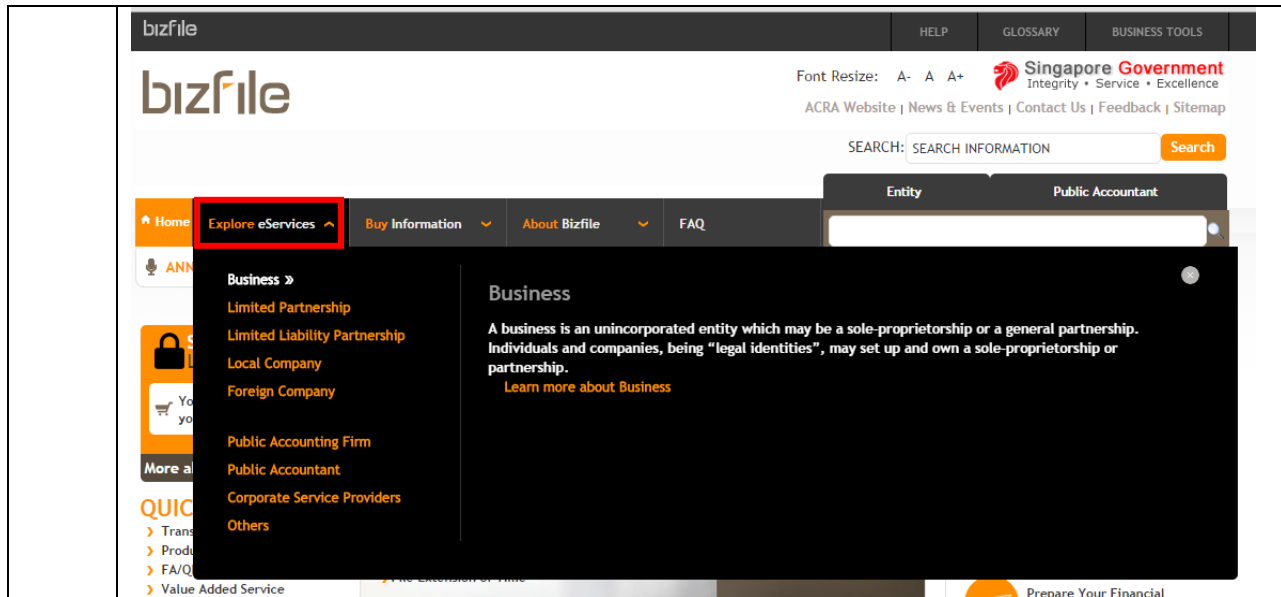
bizfile

HELP | GLOSSARY | BUSINESS TOOLS

bizfile

Font Resize: A- A A+

Singapore Government
Integrity • Service • Excellence

ACRA Website | News & Events | Contact Us | Feedback | Sitemap

SEARCH: SEARCH INFORMATION Search

Entity | Public Accountant

Home | Explore eServices | Buy Information | About Bizfile | FAQ

ANN

Business »
Limited Partnership
Limited Liability Partnership
Local Company
Foreign Company

Public Accounting Firm
Public Accountant
Corporate Service Providers
Others

Business

A business is an unincorporated entity which may be a sole-proprietorship or a general partnership. Individuals and companies, being "legal identities", may set up and own a sole-proprietorship or partnership.
Learn more about Business

S
L
Yo
yo

More a

QUIC
› Trans
› Produ
› FA/Q
› Value Added Service

File Extension of Time

Prepare Your Financial